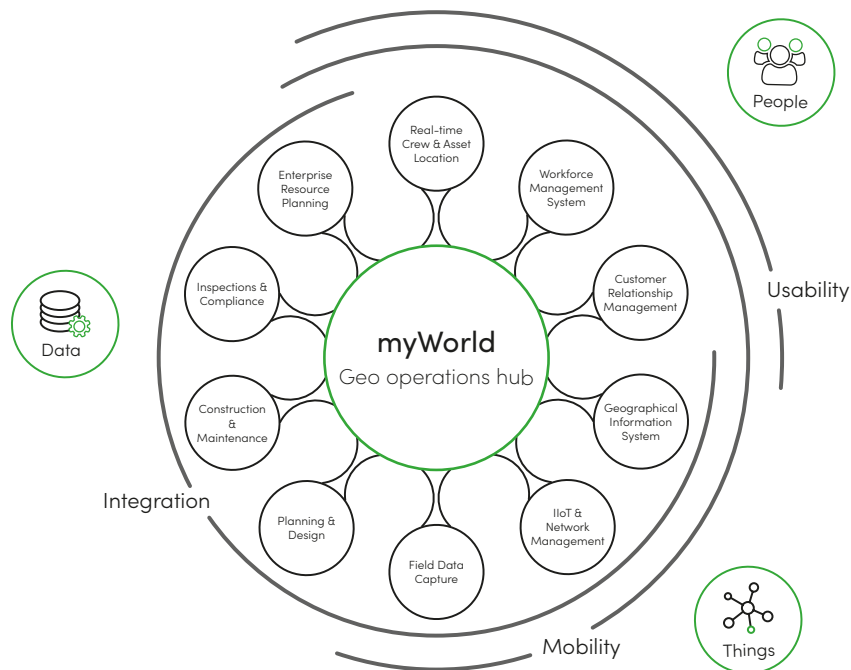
People

Real-time Crew & Asset Location

Workforce Management System

Enterprise Resource Planning

Customer Relationship Management

Usability

Inspections & Compliance

Data

myWorld

Geo operations hub

Geographical Information System

Construction & Maintenance

Integration

Planning & Design

IIoT & Network Management

Field Data Capture

Things

Mobility